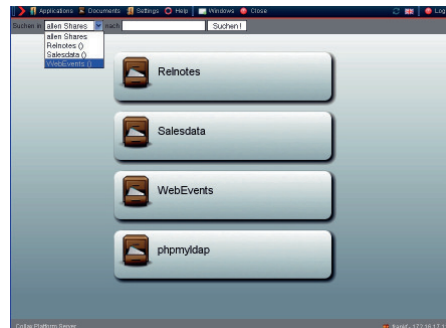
Applications Documents Settings Help Windows Close

Suchen in allen Shares nach Suchen!

allen Shares
Relnotes ()
Salesdata ()
WebEvents ()

Relnotes

Salesdata

WebEvents

phpmyldap

Collax Platform Server